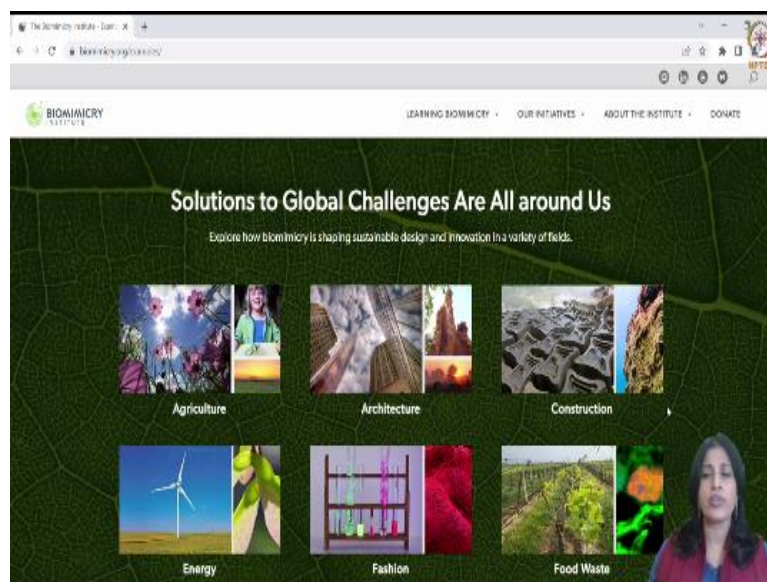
The Biomimicry Institute - Exam ×  +

biomimicry.org/examples/

BIOMIMICRY INSTITUTE

LEARNING BIOMIMICRY ∨   OUR INITIATIVES ∨   ABOUT THE INSTITUTE ∨   DONATE

Solutions to Global Challenges Are All around Us

Explore how biomimicry is shaping sustainable design and innovation in a variety of fields.

Agriculture

Architecture

Construction

Energy

Fashion

Food Waste

NPTEL